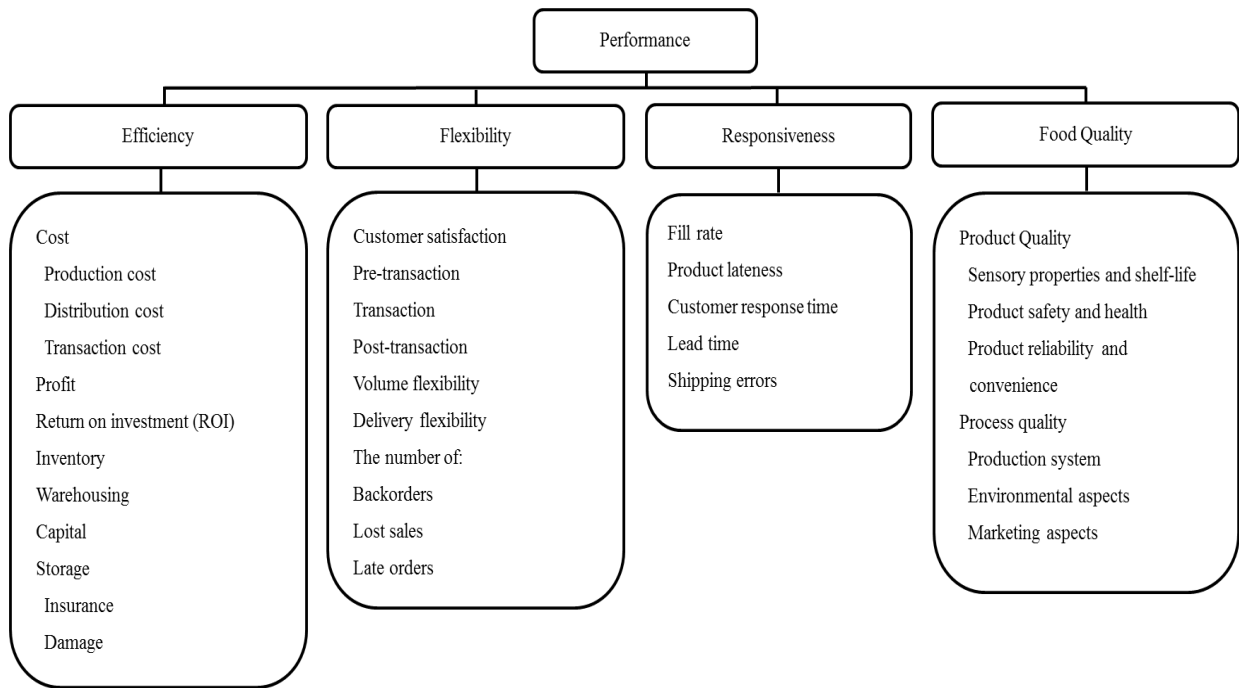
Performance

Efficiency

Cost
Production cost
Distribution cost
Transaction cost
Profit
Return on investment (ROI)
Inventory
Warehousing
Capital
Storage
Insurance
Damage

Flexibility

Customer satisfaction
Pre-transaction
Transaction
Post-transaction
Volume flexibility
Delivery flexibility
The number of:
Backorders
Lost sales
Late orders

Responsiveness

Fill rate
Product lateness
Customer response time
Lead time
Shipping errors

Food Quality

Product Quality
Sensory properties and shelf-life
Product safety and health
Product reliability and convenience
Process quality
Production system
Environmental aspects
Marketing aspects